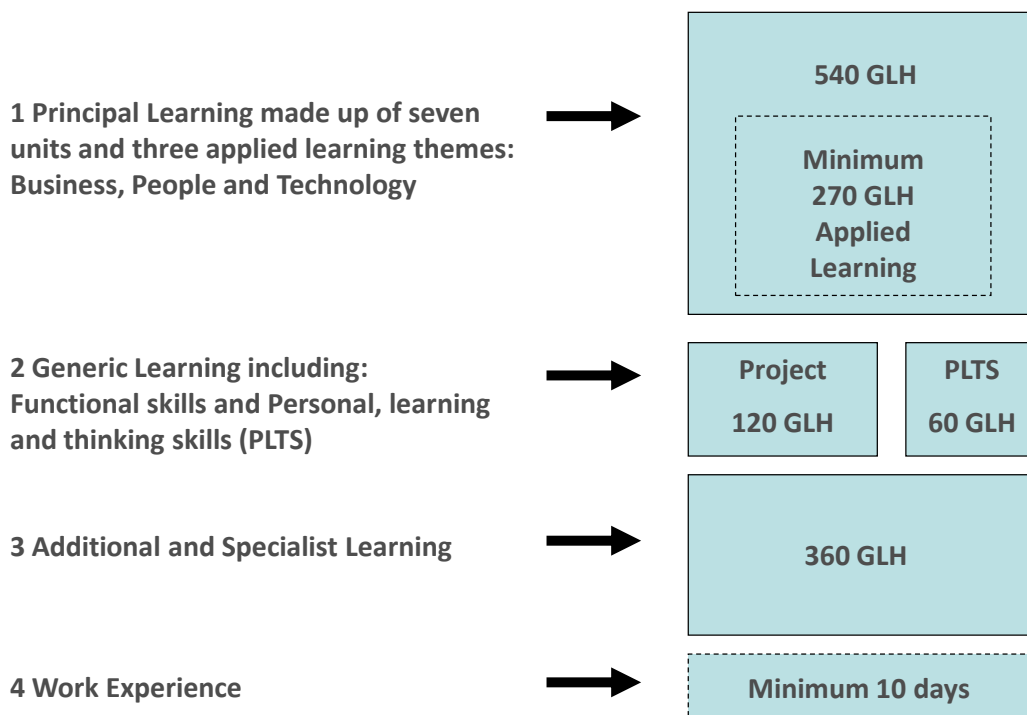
1 Principal Learning made up of seven units and three applied learning themes: Business, People and Technology

540 GLH

Minimum 270 GLH Applied Learning

2 Generic Learning including: Functional skills and Personal, learning and thinking skills (PLTS)

Project 120 GLH

PLTS 60 GLH

3 Additional and Specialist Learning

360 GLH

4 Work Experience

Minimum 10 days